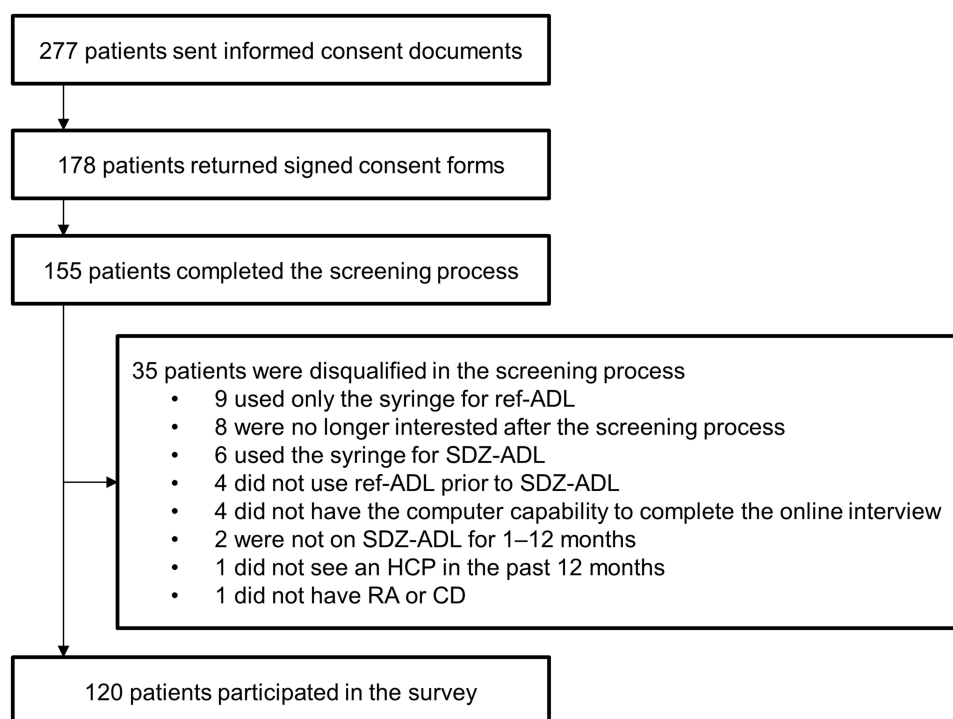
277 patients sent informed consent documents

178 patients returned signed consent forms

155 patients completed the screening process

35 patients were disqualified in the screening process
- 9 used only the syringe for ref-ADL
- 8 were no longer interested after the screening process
- 6 used the syringe for SDZ-ADL
- 4 did not use ref-ADL prior to SDZ-ADL
- 4 did not have the computer capability to complete the online interview
- 2 were not on SDZ-ADL for 1–12 months
- 1 did not see an HCP in the past 12 months
- 1 did not have RA or CD

120 patients participated in the survey